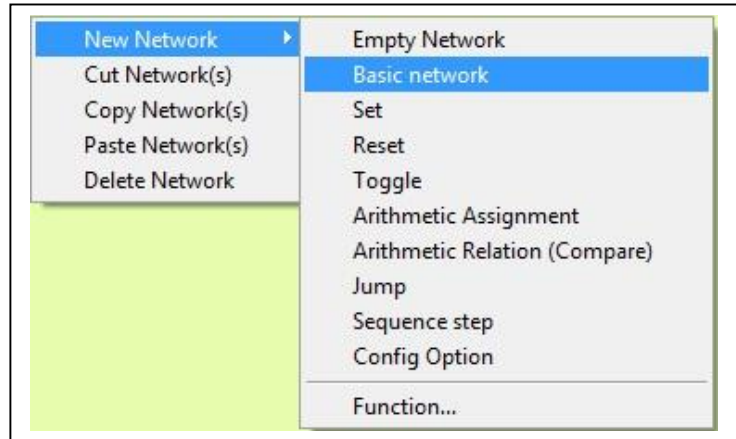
New Network
Cut Network(s)
Copy Network(s)
Paste Network(s)
Delete Network

Empty Network
Basic network
Set
Reset
Toggle
Arithmetic Assignment
Arithmetic Relation (Compare)
Jump
Sequence step
Config Option
Function...